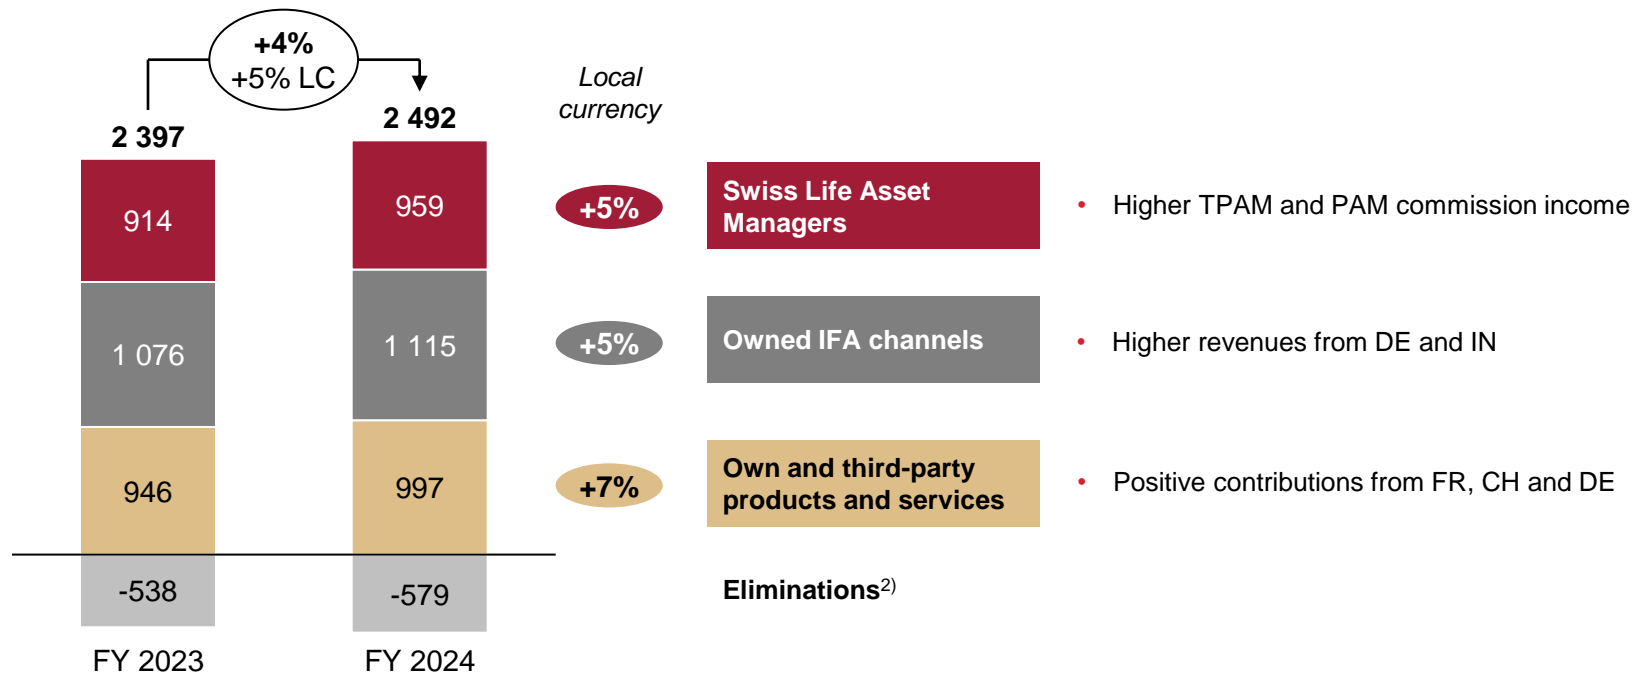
+4%
+5% LC

2 397

2 492

Local currency

914

959

+5%

Swiss Life Asset Managers

• Higher TPAM and PAM commission income

1 076

1 115

+5%

Owned IFA channels

• Higher revenues from DE and IN

946

997

+7%

Own and third-party products and services

• Positive contributions from FR, CH and DE

-538

-579

Eliminations$^{2)}$

FY 2023

FY 2024